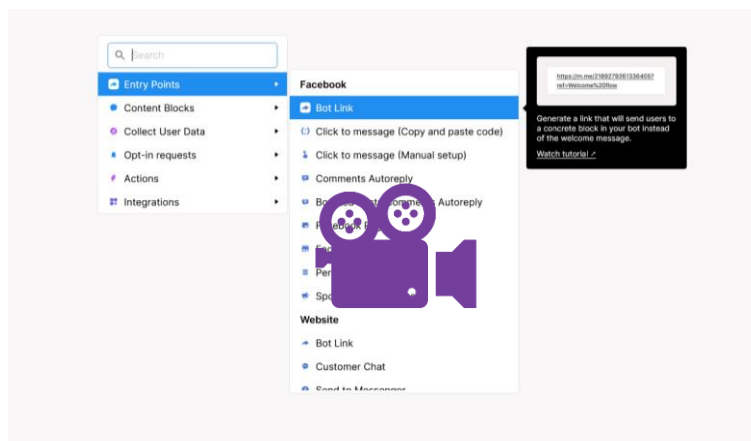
Search

Entry Points
Content Blocks
Collect User Data
Opt-in requests
Actions
Integrations

Facebook
Bot Link
Click to message (Copy and paste code)
Click to message (Manual setup)
Comments Autoreply
Bo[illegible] Comme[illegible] Autoreply
F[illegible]
Fa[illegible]
Per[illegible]
Spo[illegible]
Website
Bot Link
Customer Chat
Send to Messenger

https://m.me/2169279361336405?ref=Welcome%20flow

Generate a link that will send users to a concrete block in your bot instead of the welcome message.
Watch tutorial ↗